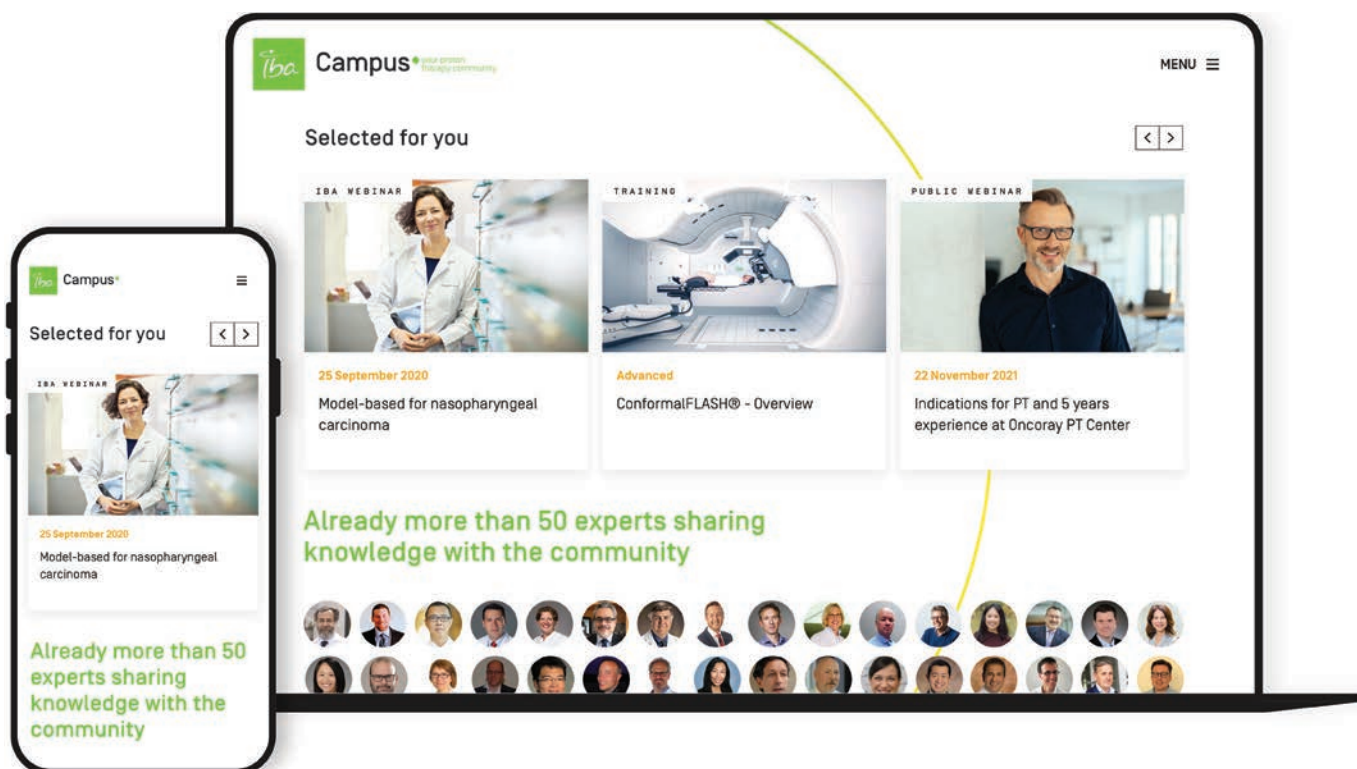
iba Campus+ your proton therapy community

MENU ≡

Selected for you

< >

IBA WEBINAR

25 September 2020

Model-based for nasopharyngeal carcinoma

TRAINING

Advanced

ConformalFLASH® - Overview

PUBLIC WEBINAR

22 November 2021

Indications for PT and 5 years experience at Oncoray PT Center

Already more than 50 experts sharing knowledge with the community

iba Campus+

≡

Selected for you

< >

IBA WEBINAR

25 September 2020

Model-based for nasopharyngeal carcinoma

Already more than 50 experts sharing knowledge with the community